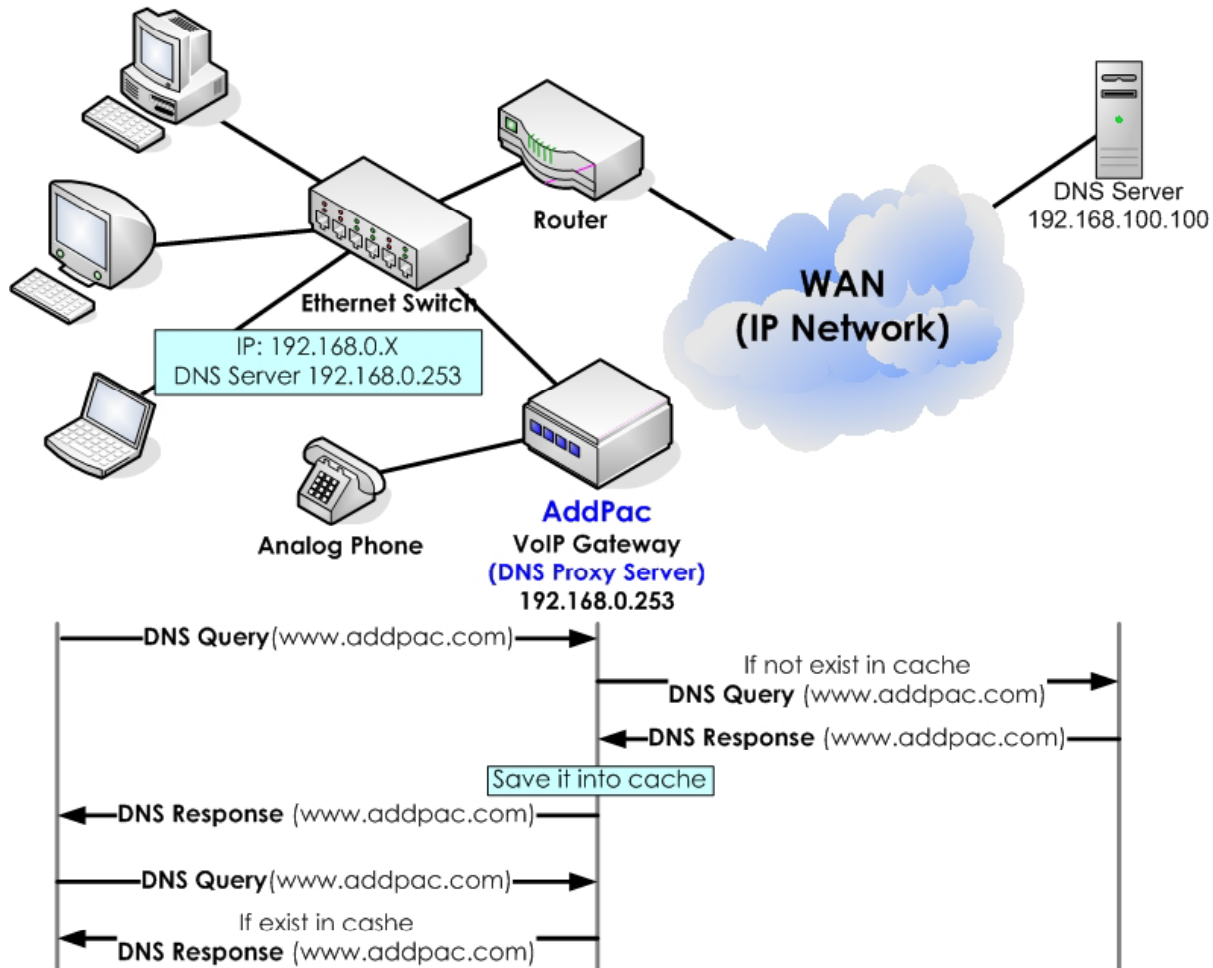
Router

DNS Server
192.168.100.100

Ethernet Switch

WAN
(IP Network)

IP: 192.168.0.X
DNS Server 192.168.0.253

Analog Phone

AddPac
VoIP Gateway
(DNS Proxy Server)
192.168.0.253

DNS Query(www.addpac.com)

If not exist in cache
DNS Query (www.addpac.com)

DNS Response (www.addpac.com)

Save it into cache

DNS Response (www.addpac.com)

DNS Query(www.addpac.com)

If exist in cashe
DNS Response (www.addpac.com)